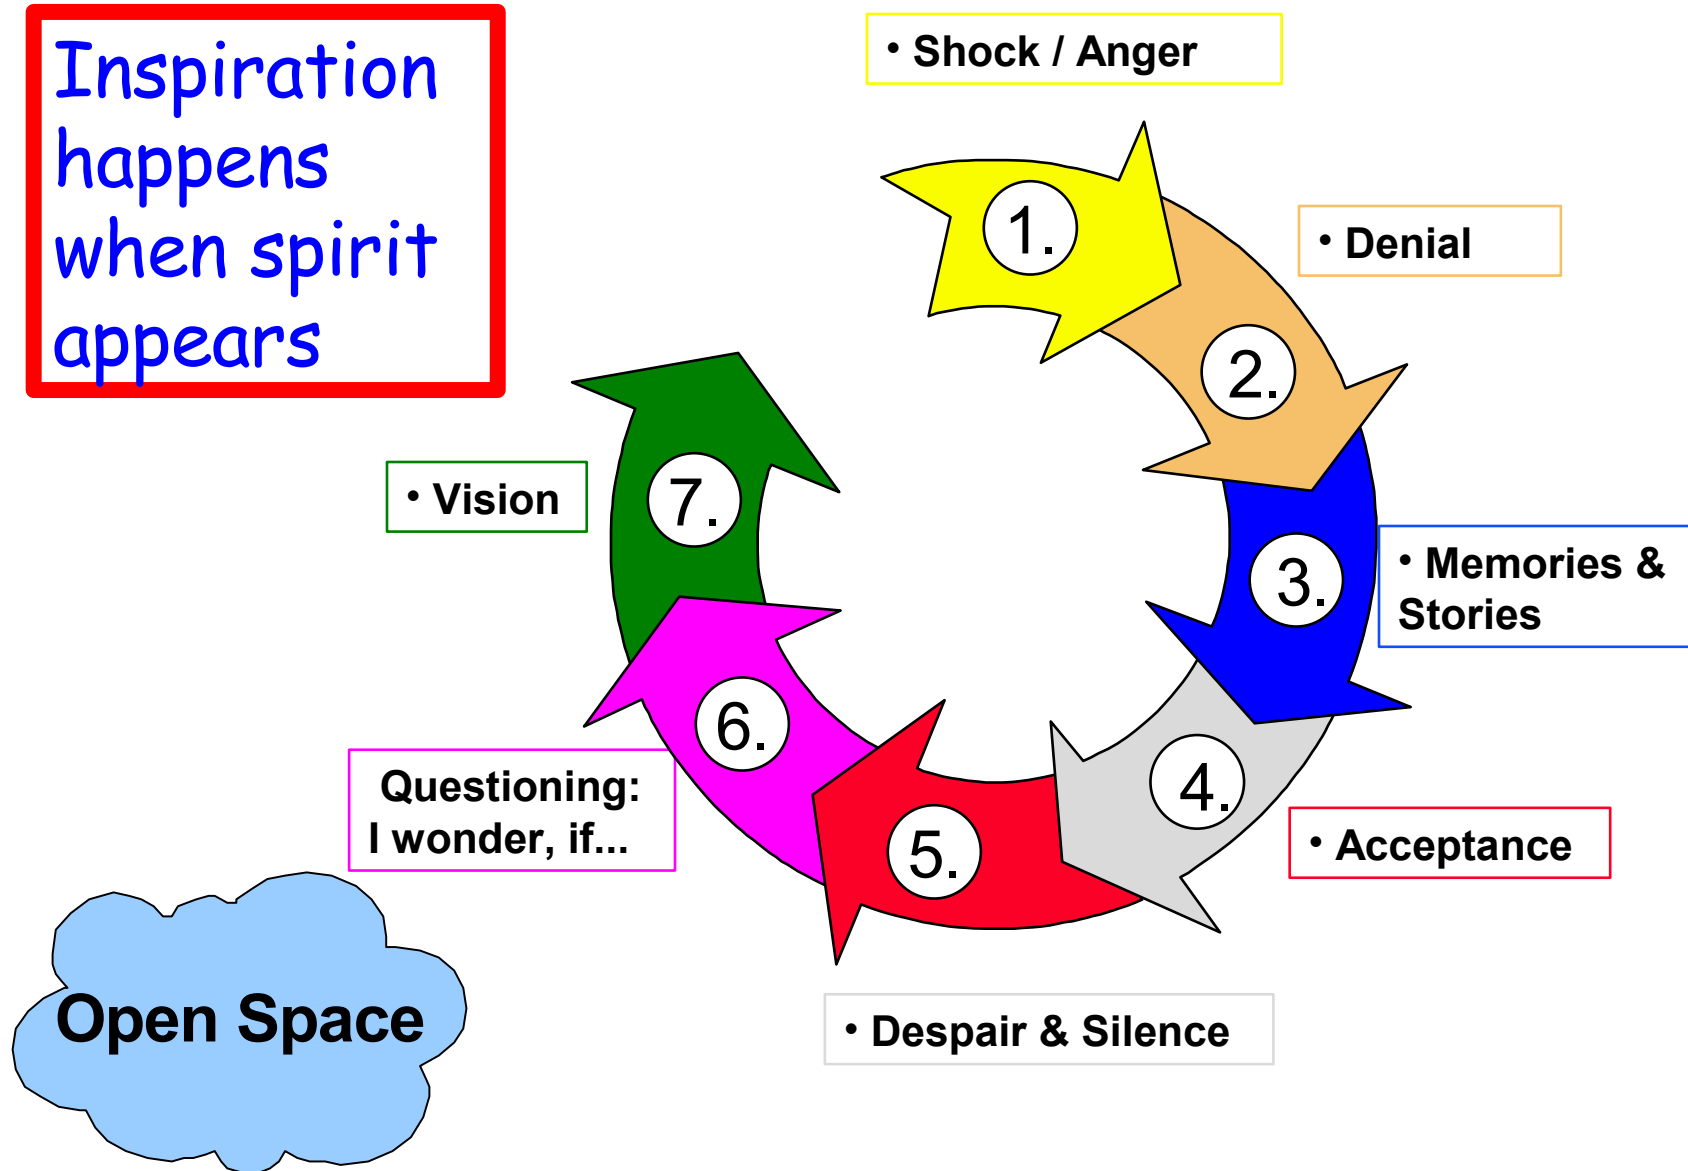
Inspiration happens when spirit appears

• Shock / Anger

1.

• Denial

2.

• Memories & Stories

3.

4.

• Acceptance

5.

• Despair & Silence

6.

Questioning: I wonder, if...

7.

• Vision

Open Space